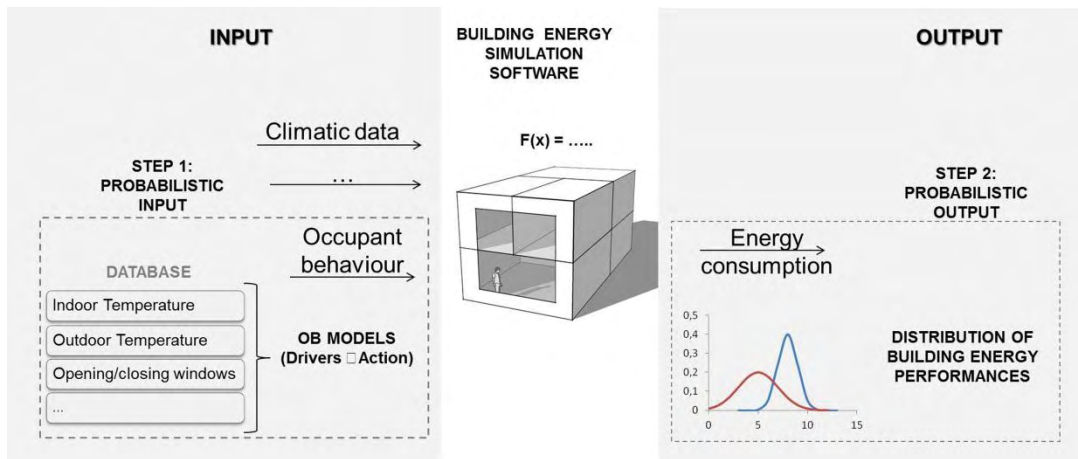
INPUT

Climatic data

STEP 1: PROBABILISTIC INPUT

...

Occupant behaviour

DATABASE

Indoor Temperature

Outdoor Temperature

Opening/closing windows

...

OB MODELS (Drivers □Action)

BUILDING ENERGY SIMULATION SOFTWARE

F(x) = .....

OUTPUT

STEP 2: PROBABILISTIC OUTPUT

Energy consumption

0,5
0,4
0,3
0,2
0,1
0

0 5 10 15

DISTRIBUTION OF BUILDING ENERGY PERFORMANCES